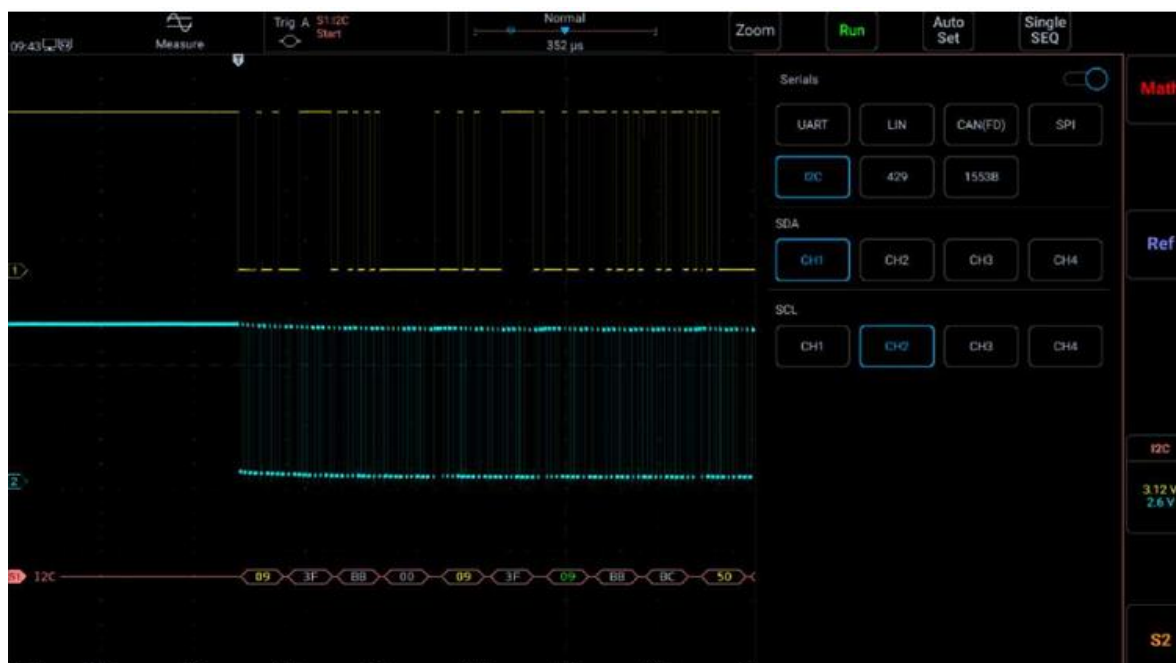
09:43
Measure
Trig A S1:I2C Start
Normal
352 μs
Zoom
Run
Auto Set
Single SEQ
Serials
UART
LIN
CAN(FD)
SPI
I2C
429
1553B
SDA
CH1
CH2
CH3
CH4
SCL
CH1
CH2
CH3
CH4
Math
Ref
I2C
3.12 V
2.6 V
S2
1
2
S1 I2C
09
3F
BB
00
09
3F
09
BB
BC
50